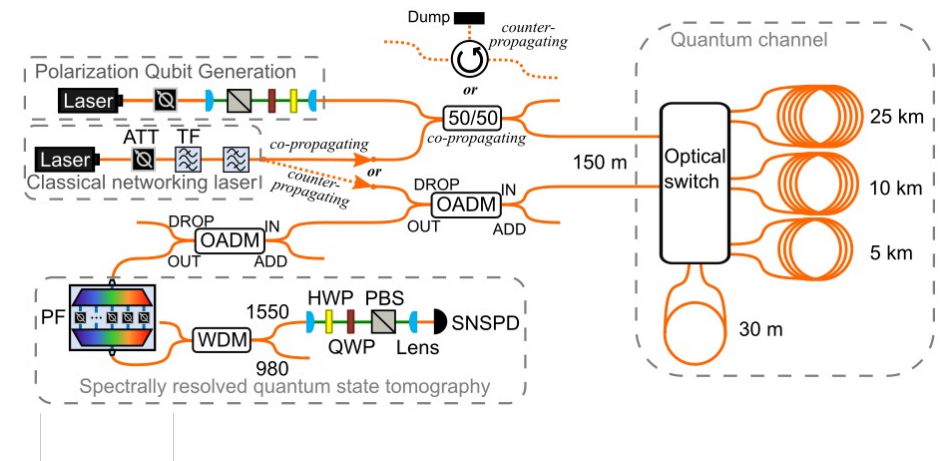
Dump
counter-propagating
or
Quantum channel
Polarization Qubit Generation
Laser
50/50
co-propagating
25 km
Laser
ATT
TF
co-propagating
150 m
Optical switch
Classical networking laser
or
counter-propagating
DROP
IN
10 km
OADM
OUT
ADD
DROP
IN
OADM
5 km
OUT
ADD
PF
1550
HWP
PBS
SNSPD
WDM
QWP
Lens
30 m
980
Spectrally resolved quantum state tomography